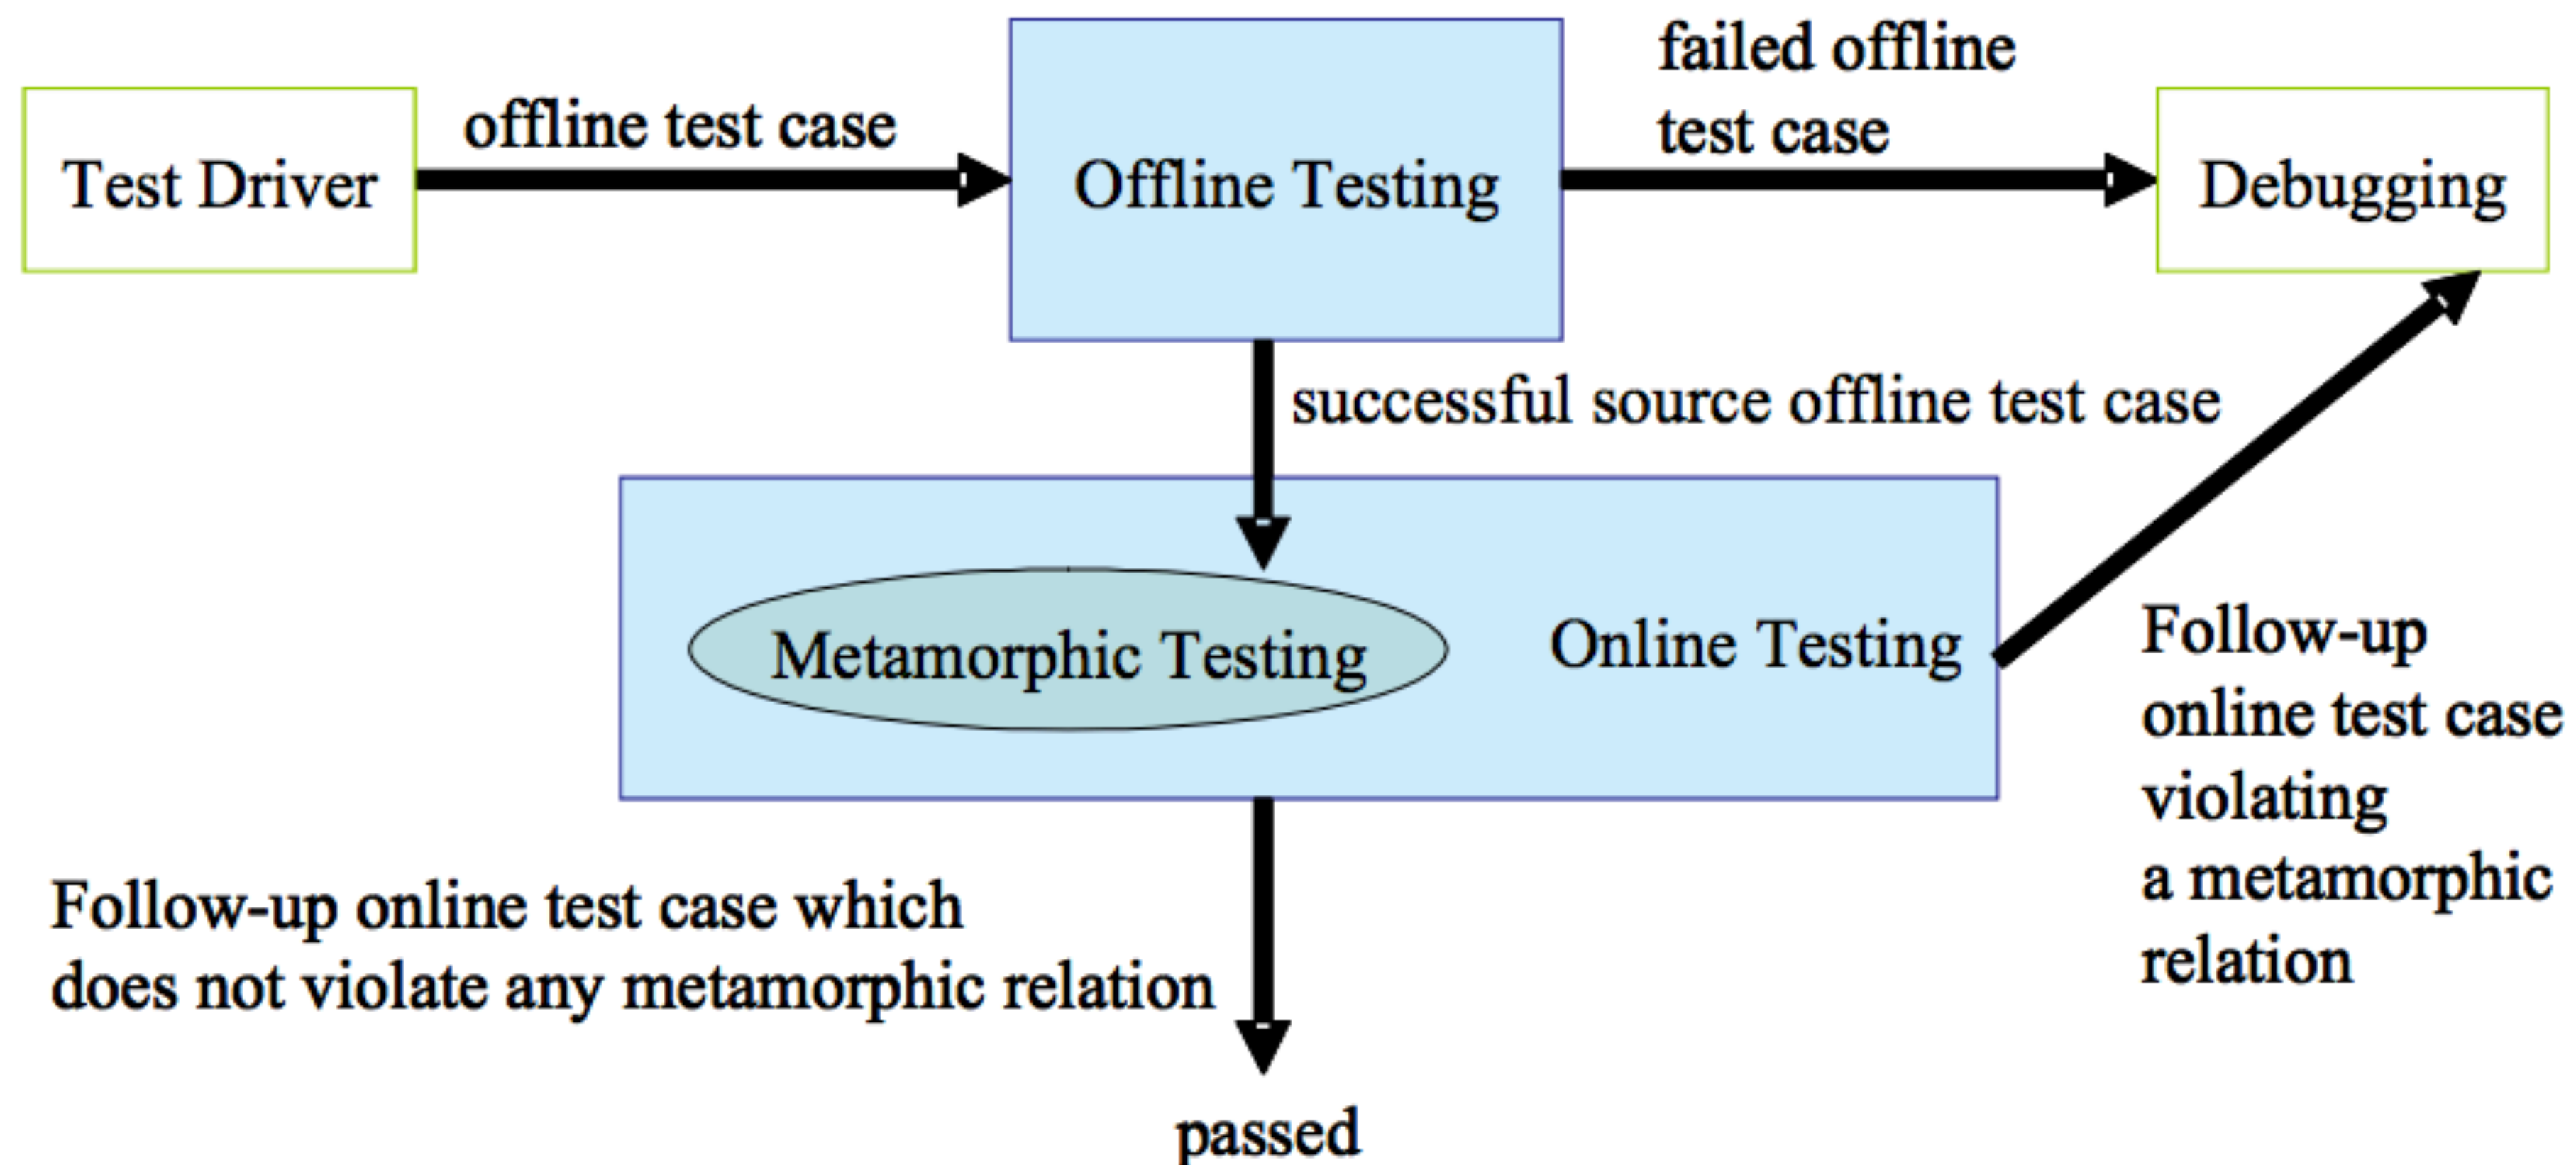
Test Driver

offline test case

Offline Testing

failed offline test case

Debugging

successful source offline test case

Metamorphic Testing

Online Testing

Follow-up online test case violating a metamorphic relation

Follow-up online test case which does not violate any metamorphic relation

passed